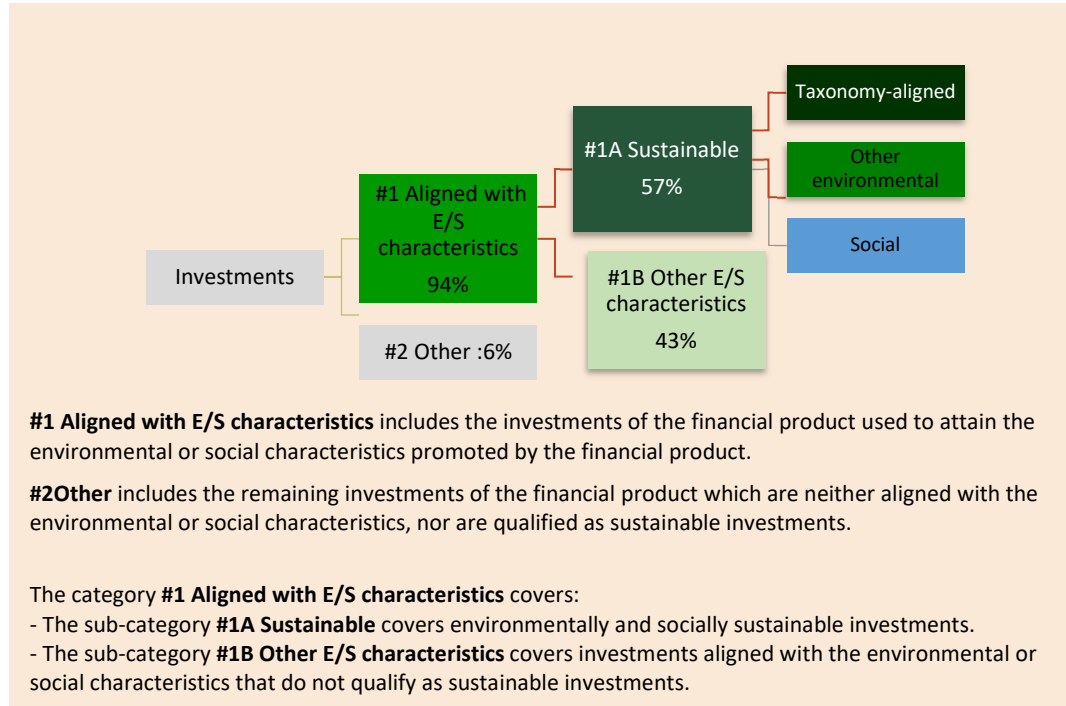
Taxonomy-aligned

#1A Sustainable
57%

Other environmental

#1 Aligned with E/S characteristics
94%

Social

Investments

#1B Other E/S characteristics
43%

#2 Other :6%

**#1 Aligned with E/S characteristics** includes the investments of the financial product used to attain the environmental or social characteristics promoted by the financial product.

**#2Other** includes the remaining investments of the financial product which are neither aligned with the environmental or social characteristics, nor are qualified as sustainable investments.

The category **#1 Aligned with E/S characteristics** covers:
- The sub-category **#1A Sustainable** covers environmentally and socially sustainable investments.
- The sub-category **#1B Other E/S characteristics** covers investments aligned with the environmental or social characteristics that do not qualify as sustainable investments.